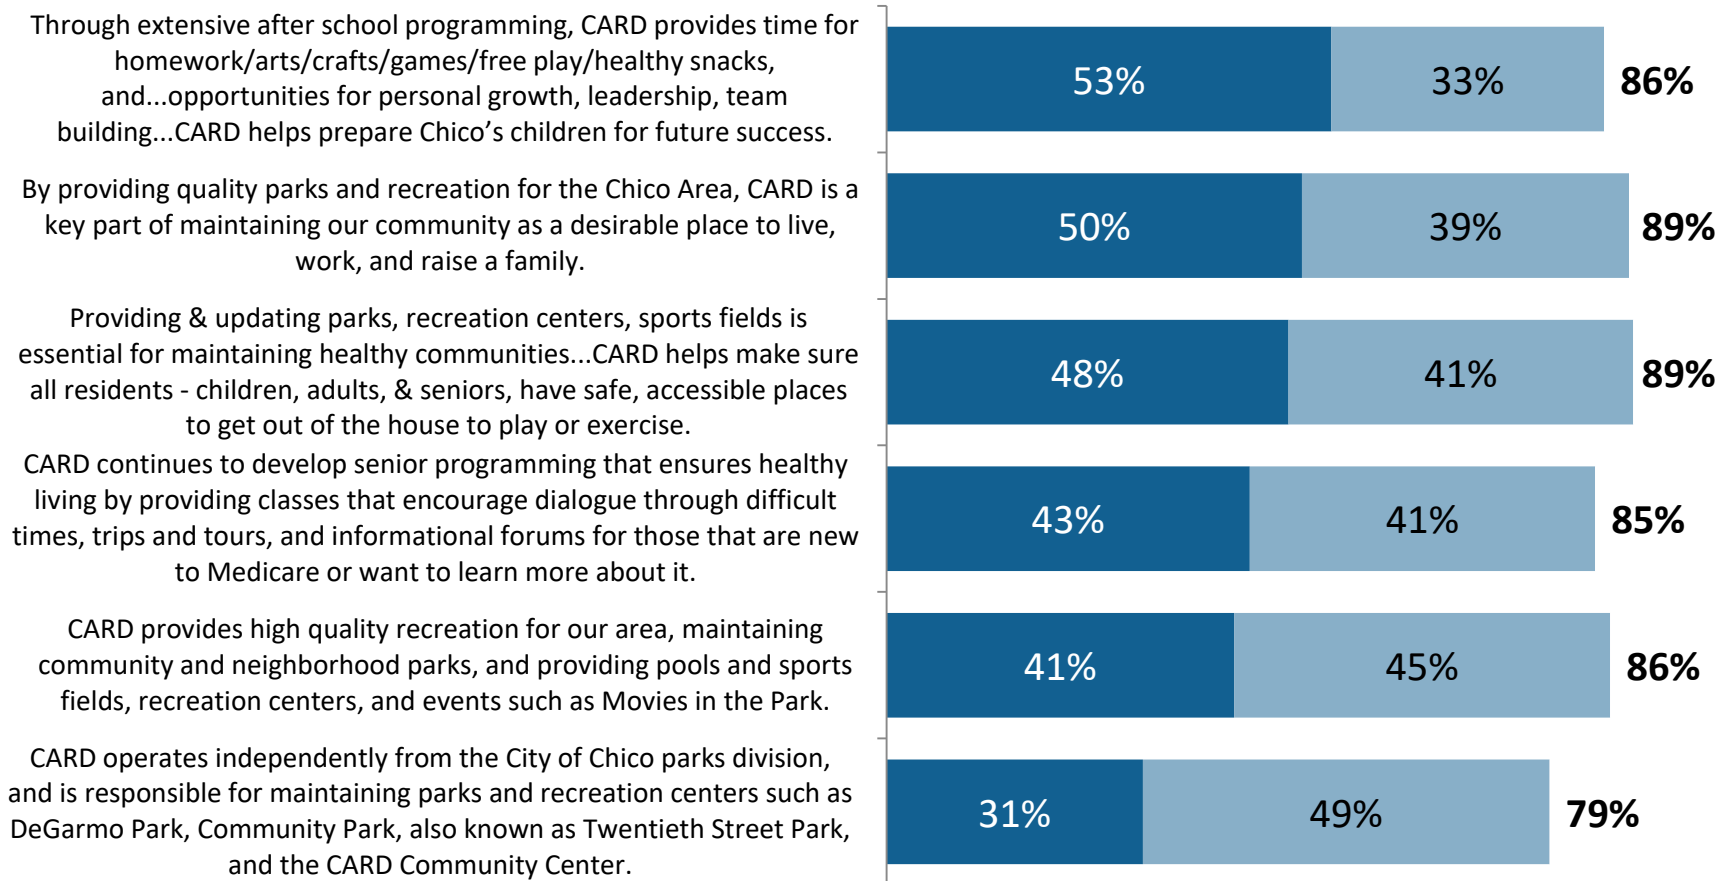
Through extensive after school programming, CARD provides time for homework/arts/crafts/games/free play/healthy snacks, and...opportunities for personal growth, leadership, team building...CARD helps prepare Chico's children for future success.

53% 33% 86%

By providing quality parks and recreation for the Chico Area, CARD is a key part of maintaining our community as a desirable place to live, work, and raise a family.

50% 39% 89%

Providing & updating parks, recreation centers, sports fields is essential for maintaining healthy communities...CARD helps make sure all residents - children, adults, & seniors, have safe, accessible places to get out of the house to play or exercise.

48% 41% 89%

CARD continues to develop senior programming that ensures healthy living by providing classes that encourage dialogue through difficult times, trips and tours, and informational forums for those that are new to Medicare or want to learn more about it.

43% 41% 85%

CARD provides high quality recreation for our area, maintaining community and neighborhood parks, and providing pools and sports fields, recreation centers, and events such as Movies in the Park.

41% 45% 86%

CARD operates independently from the City of Chico parks division, and is responsible for maintaining parks and recreation centers such as DeGarmo Park, Community Park, also known as Twentieth Street Park, and the CARD Community Center.

31% 49% 79%